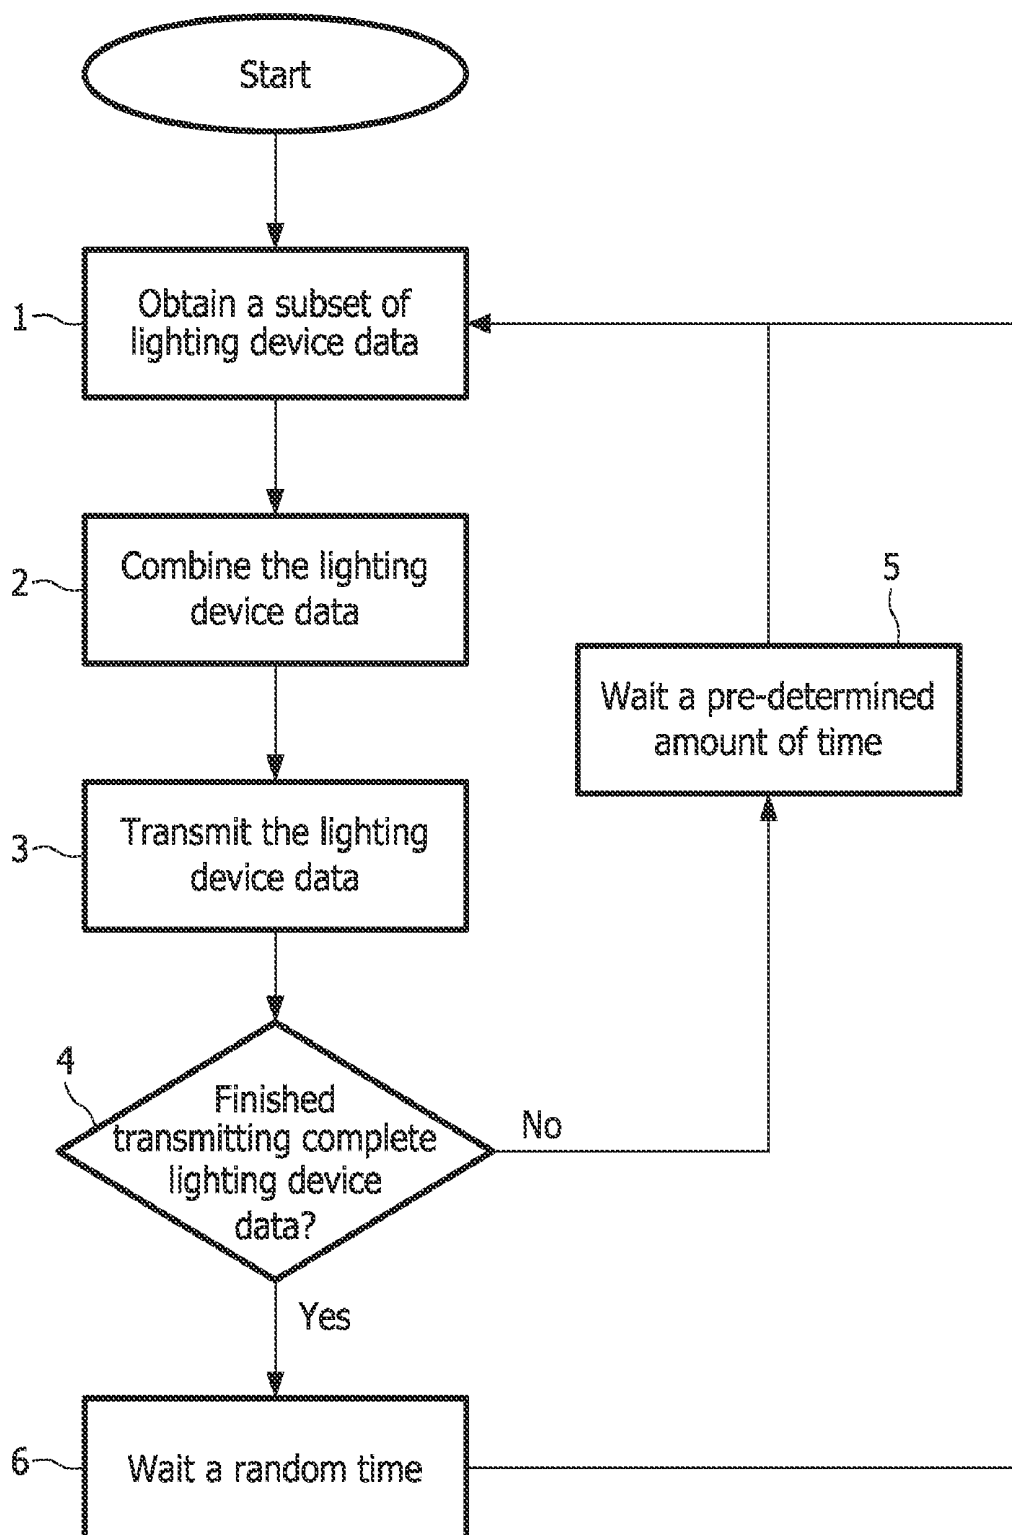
Start

1 Obtain a subset of lighting device data

2 Combine the lighting device data

3 Transmit the lighting device data

4 Finished transmitting complete lighting device data?

No

5 Wait a pre-determined amount of time

Yes

6 Wait a random time